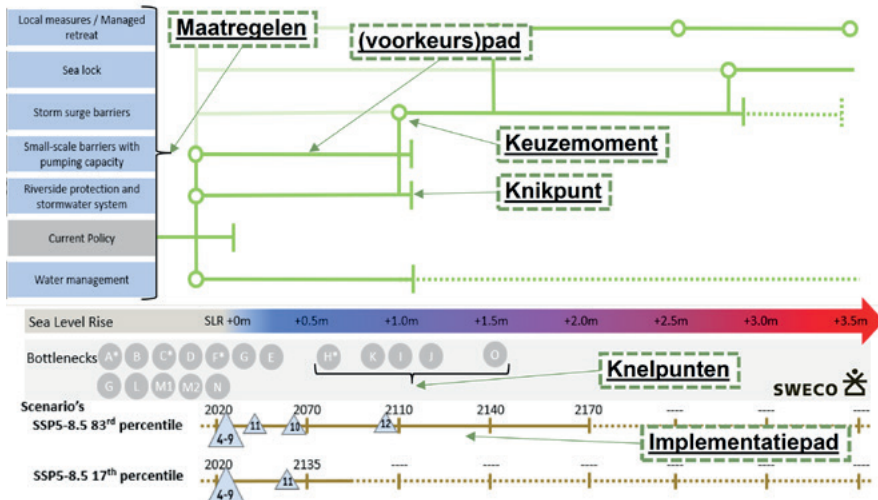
Local measures / Managed retreat

Sea lock

Storm surge barriers

Small-scale barriers with pumping capacity

Riverside protection and stormwater system

Current Policy

Water management

Maatregelen

(voorkeurs)pad

Keuzemoment

Knikpunt

Sea Level Rise

SLR +0m | +0.5m | +1.0m | +1.5m | +2.0m | +2.5m | +3.0m | +3.5m

Bottlenecks

A* B C* D F* G E

G L M1 M2 N

H* K I J O

Knelpunten

SWECO

Scenario's

SSP5-8.5 83rd percentile

2020 | 2070 | 2110 | 2140 | 2170 | ---- | ---- | ----

4-9 | 11 | 10 | 12

Implementatiepad

SSP5-8.5 17th percentile

2020 | 2135 | ---- | ---- | ---- | ---- | ---- | ----

4-9 | 11